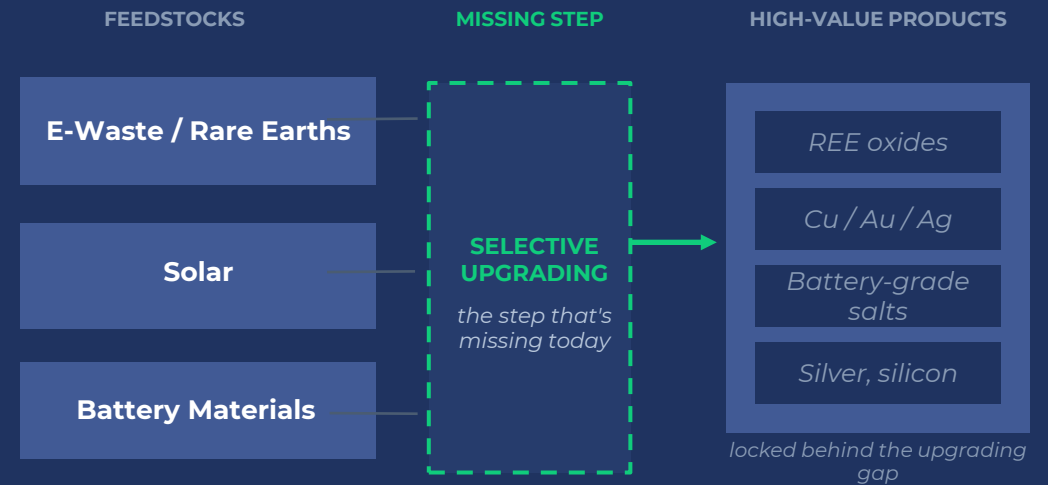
FEEDSTOCKS

MISSING STEP

HIGH-VALUE PRODUCTS

E-Waste / Rare Earths

Solar

Battery Materials

SELECTIVE UPGRADING

the step that's missing today

REE oxides

Cu / Au / Ag

Battery-grade salts

Silver, silicon

locked behind the upgrading gap